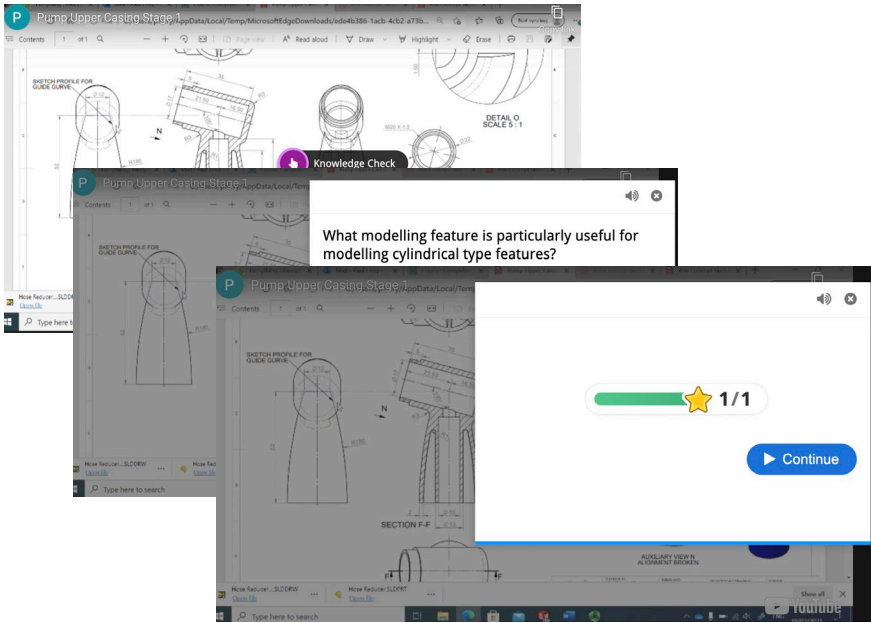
P Pump Upper Casing Stage 1
/AppData/Local/Temp/MicrosoftEdgeDownloads/ede4b386-1acb-4cb2-a73b...
Contents 1 of 1 Read aloud Draw Highlight Erase
SKETCH PROFILE FOR GUIDE CURVE
N
DETAIL O SCALE 5 : 1
M20 X 1.5
Knowledge Check
Hose Reducer...SLDDRW Open file
Type here to search

P Pump Upper Casing Stage 1
/AppData/Local/Temp
Contents 1 of 1
SKETCH PROFILE FOR GUIDE CURVE
What modelling feature is particularly useful for modelling cylindrical type features?
Hose Reducer...SLDDRW Open file
Hose Reducer
Type here to search

P Pump Upper Casing Stage 1
/AppData/Local/Temp
Contents 1 of 1
SKETCH PROFILE FOR GUIDE CURVE
N
SECTION F-F
1/1
Continue
AUXILIARY VIEW N ALIGNMENT BROKEN
Hose Reducer...SLDDRW Open file
Hose Reducer...SLDPRT Open file
Show all
Type here to search
YouTube